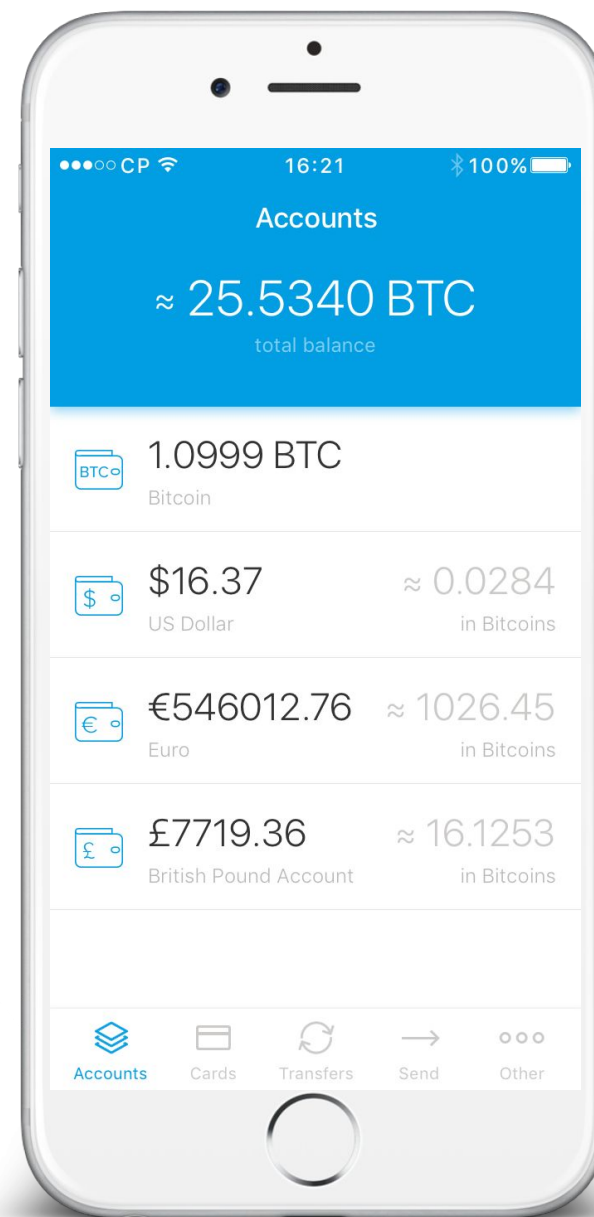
●●●○○ CP 16:21 100%

Accounts

≈ 25.5340 BTC
total balance

BTC 1.0999 BTC
Bitcoin

$ $16.37 ≈ 0.0284
US Dollar in Bitcoins

€ €546012.76 ≈ 1026.45
Euro in Bitcoins

£ £7719.36 ≈ 16.1253
British Pound Account in Bitcoins

Accounts Cards Transfers Send Other